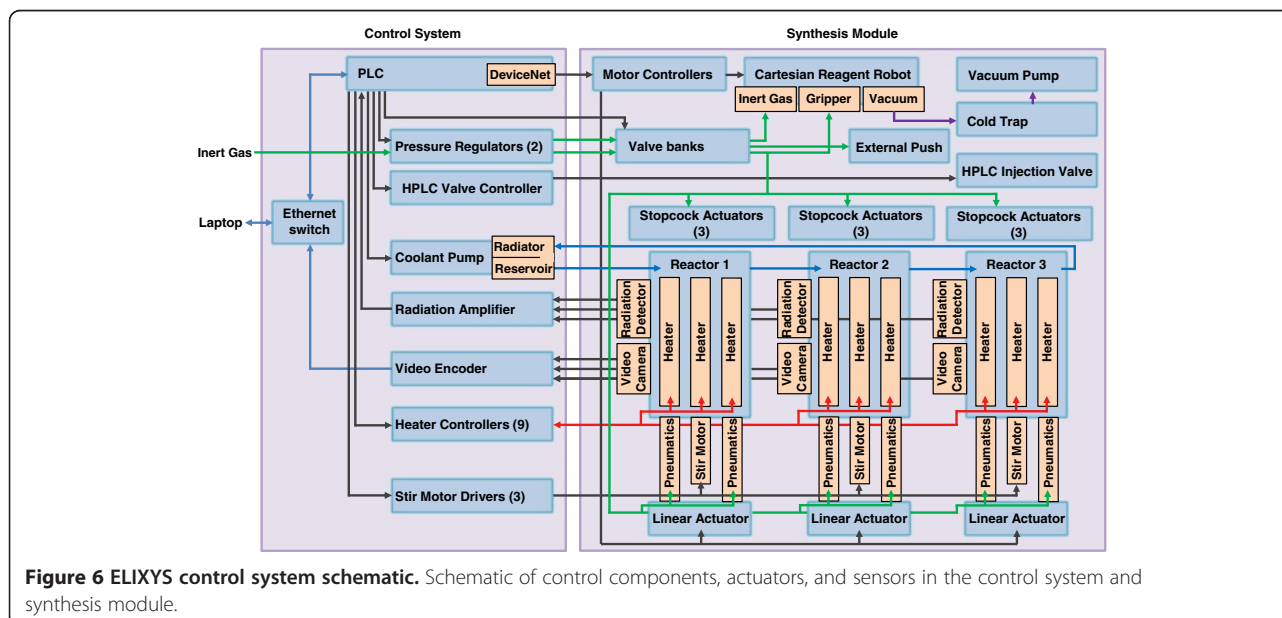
Control System

Synthesis Module

PLC

DeviceNet

Motor Controllers

Cartesian Reagent Robot

Inert Gas

Gripper

Vacuum

Vacuum Pump

Cold Trap

Inert Gas

Pressure Regulators (2)

Valve banks

External Push

HPLC Valve Controller

HPLC Injection Valve

Laptop

Ethernet switch

Stopcock Actuators (3)

Stopcock Actuators (3)

Stopcock Actuators (3)

Coolant Pump

Radiator

Reservoir

Reactor 1

Reactor 2

Reactor 3

Radiation Amplifier

Radiation Detector

Heater

Heater

Heater

Radiation Detector

Heater

Heater

Heater

Radiation Detector

Heater

Heater

Heater

Video Encoder

Video Camera

Video Camera

Video Camera

Heater Controllers (9)

Pneumatics

Stir Motor

Pneumatics

Pneumatics

Stir Motor

Pneumatics

Pneumatics

Stir Motor

Pneumatics

Stir Motor Drivers (3)

Linear Actuator

Linear Actuator

Linear Actuator

Figure 6 ELIXYS control system schematic. Schematic of control components, actuators, and sensors in the control system and synthesis module.